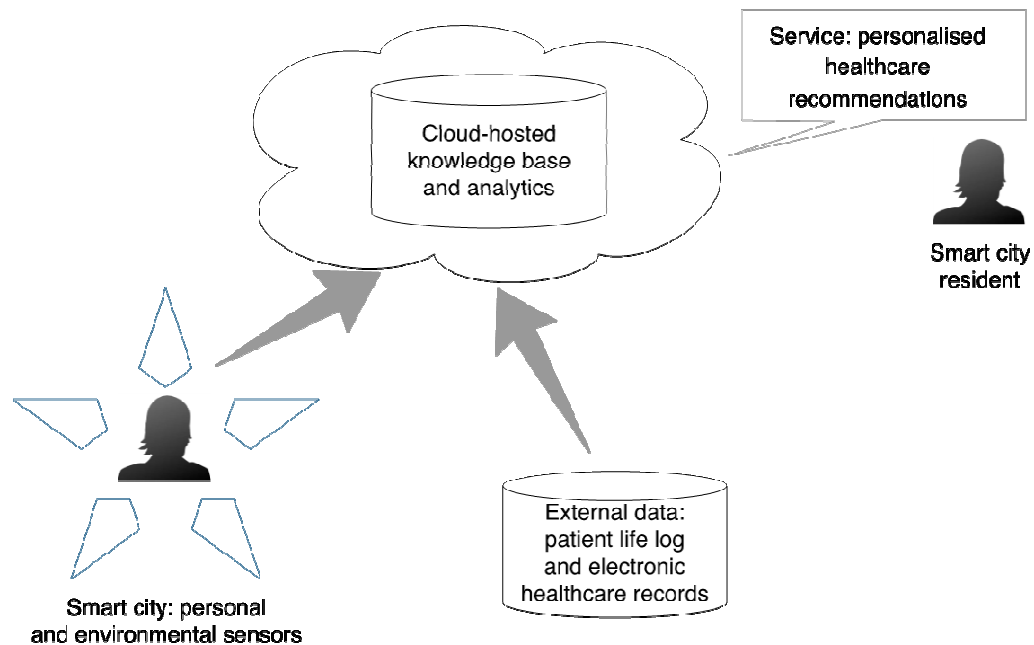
Service: personalised healthcare recommendations

Cloud-hosted knowledge base and analytics

Smart city resident

Smart city: personal and environmental sensors

External data: patient life log and electronic healthcare records